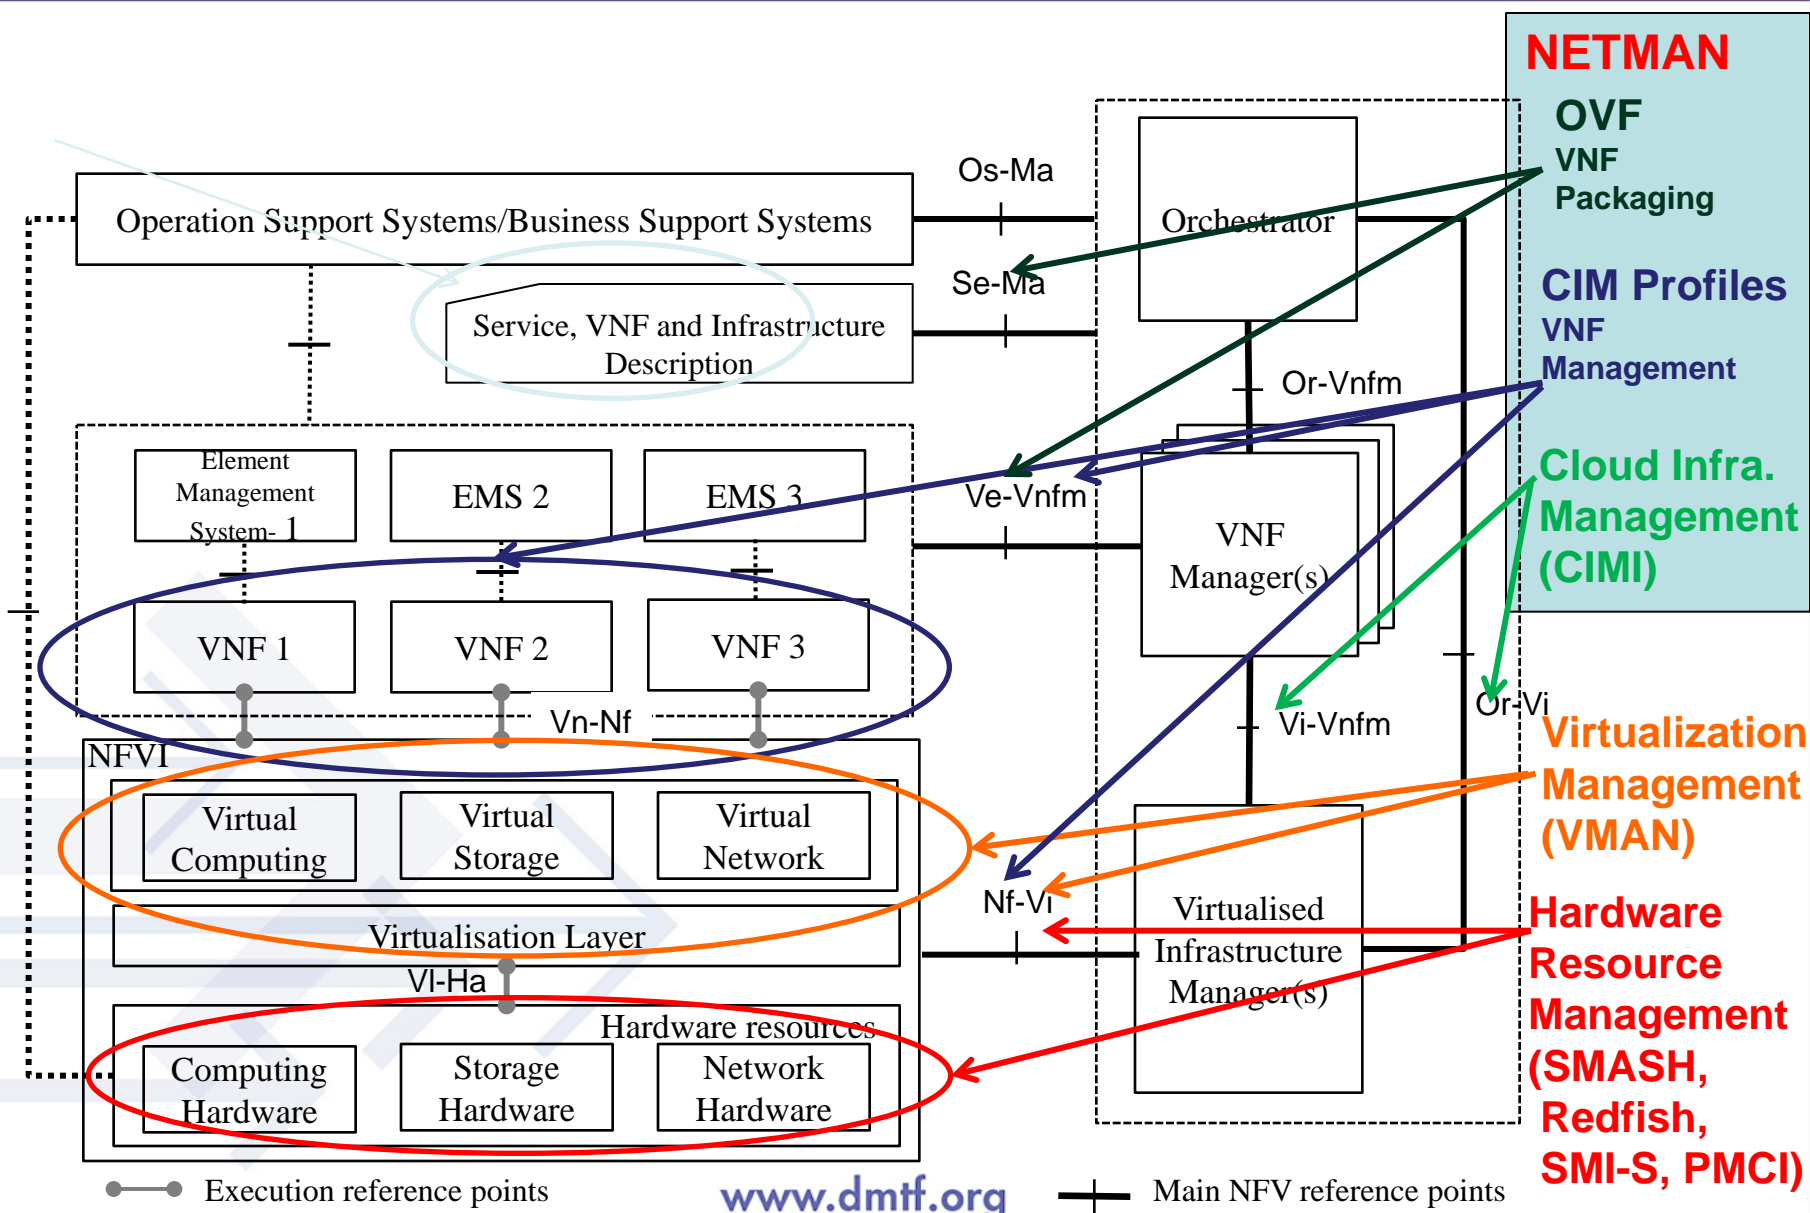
NETMAN
OVF
VNF Packaging
CIM Profiles
VNF Management
Cloud Infra. Management (CIMI)
Operation Support Systems/Business Support Systems
Os-Ma
Orchestrator
Se-Ma
Service, VNF and Infrastructure Description
Or-Vnfm
Element Management System- 1
EMS 2
EMS 3
Ve-Vnfm
VNF Manager(s)
VNF 1
VNF 2
VNF 3
Vn-Nf
Vi-Vnfm
Or-Vi
Virtualization Management (VMAN)
NFVI
Virtual Computing
Virtual Storage
Virtual Network
Nf-Vi
Virtualisation Layer
Virtualised Infrastructure Manager(s)
Hardware Resource Management (SMASH, Redfish, SMI-S, PMCI)
Vl-Ha
Hardware resources
Computing Hardware
Storage Hardware
Network Hardware
Execution reference points
www.dmtf.org
Main NFV reference points